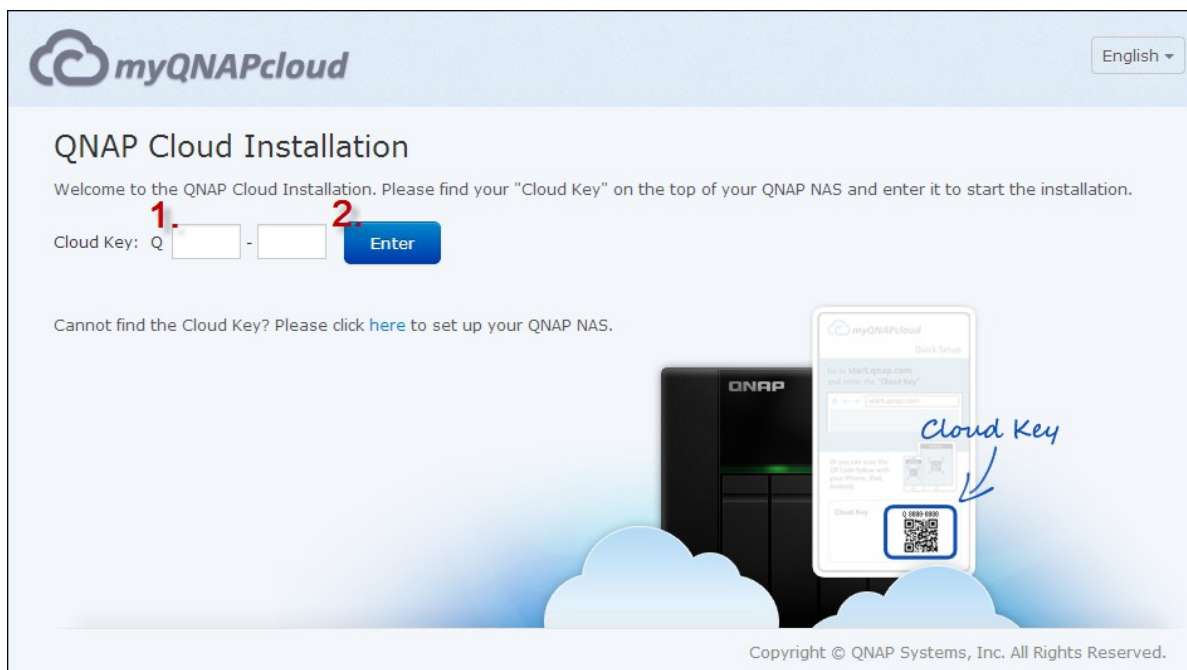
myQNAPcloud

English

QNAP Cloud Installation

Welcome to the QNAP Cloud Installation. Please find your "Cloud Key" on the top of your QNAP NAS and enter it to start the installation.

1. 2.

Cloud Key: Q - Enter

Cannot find the Cloud Key? Please click here to set up your QNAP NAS.

QNAP

myQNAPcloud

Quick Setup

Go to start.qnap.com and enter the "Cloud Key"

start.qnap.com

Or you can scan the QR Code below with your iPhone, iPad, Android.

Cloud Key

Q 0000-0000

Cloud Key

Copyright © QNAP Systems, Inc. All Rights Reserved.